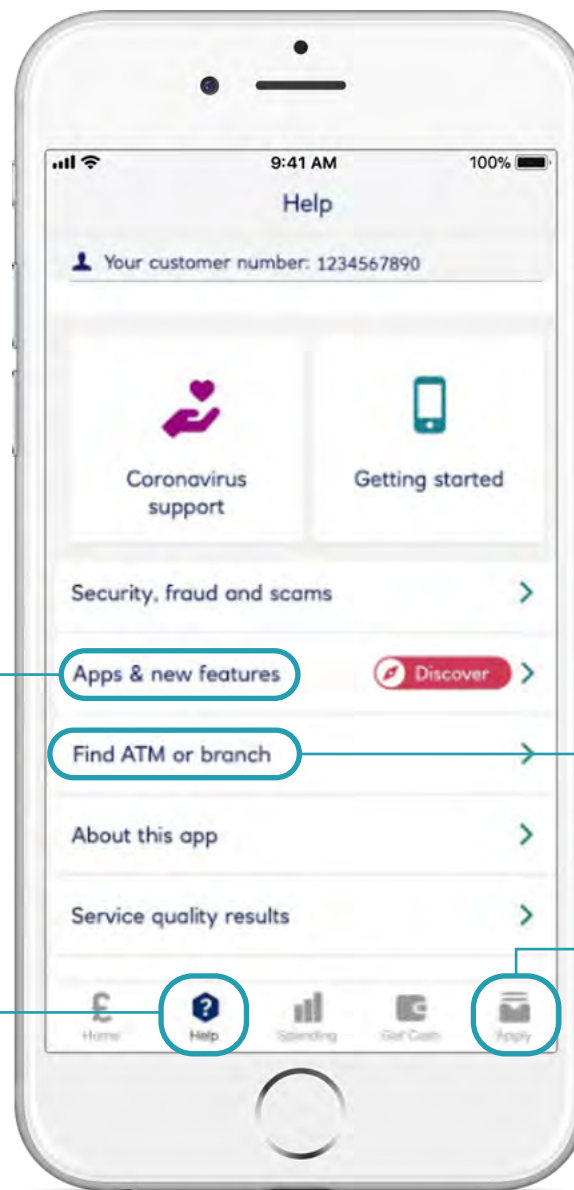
9:41 AM
100%
Help
Your customer number: 1234567890
Coronavirus support
Getting started
Security, fraud and scams
Apps & new features
Discover
Find ATM or branch
About this app
Service quality results
Home
Help
Spending
Get Cash
Apply